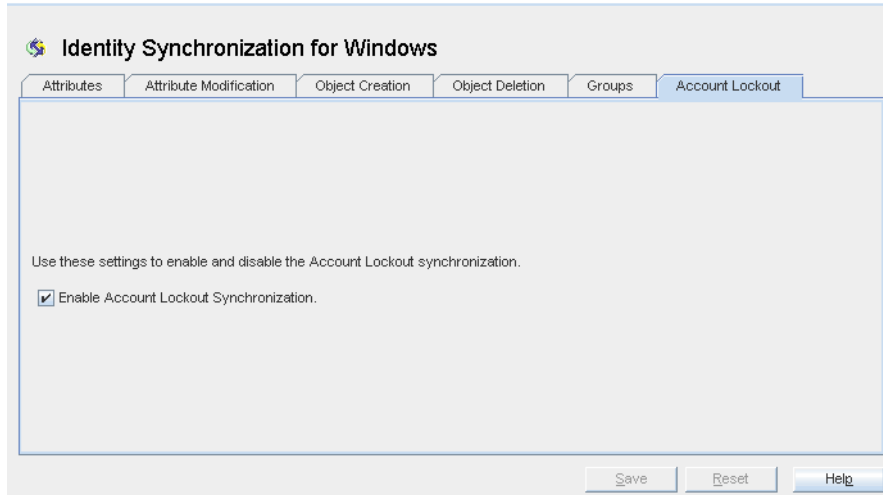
Identity Synchronization for Windows

Attributes | Attribute Modification | Object Creation | Object Deletion | Groups | Account Lockout

Use these settings to enable and disable the Account Lockout synchronization.

Enable Account Lockout Synchronization.

Save | Reset | Help